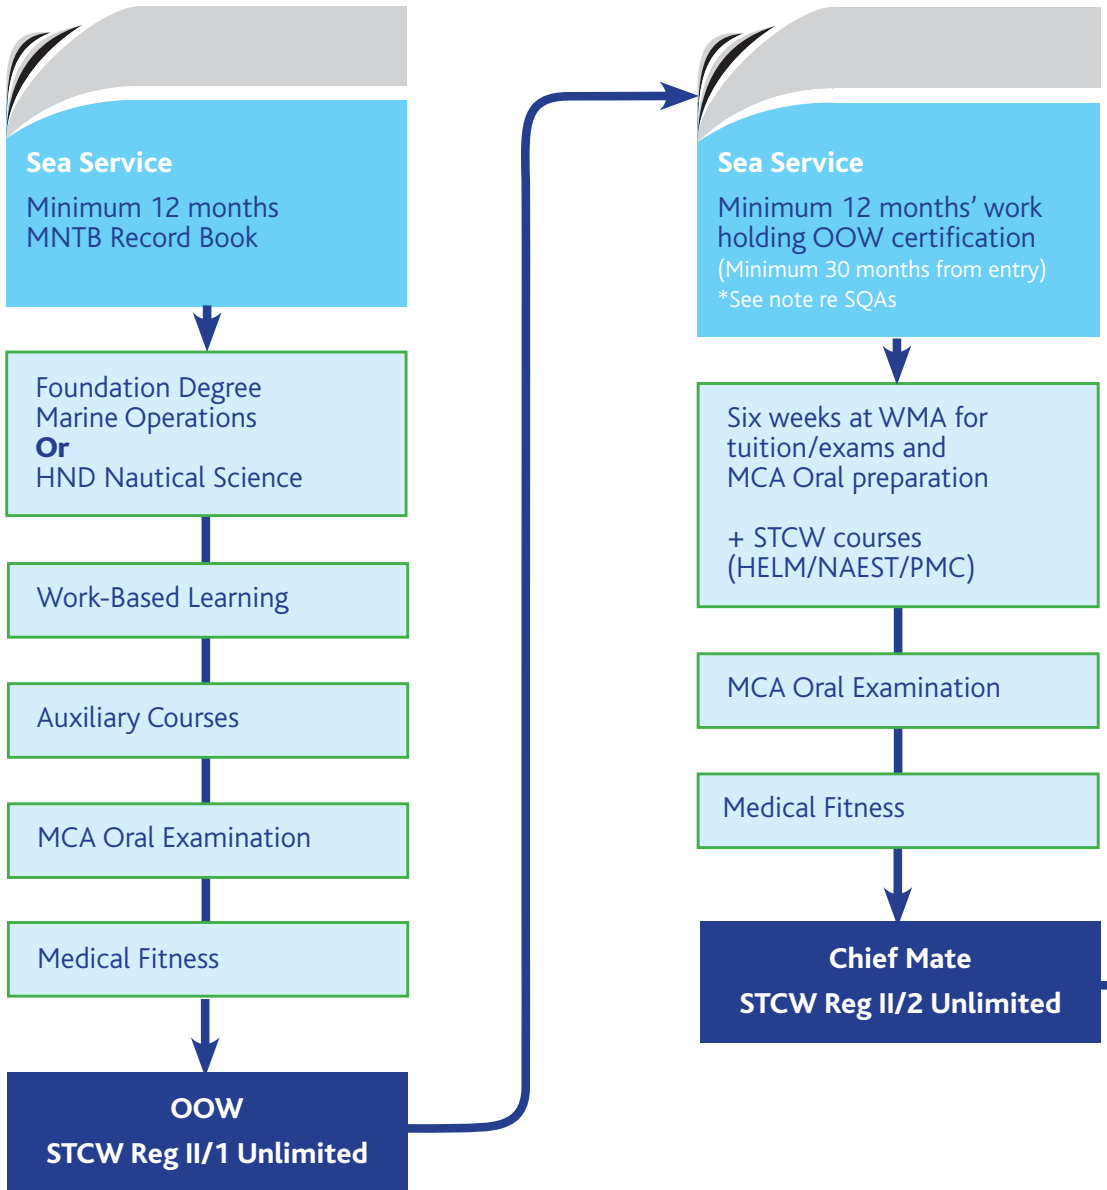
Sea Service
Minimum 12 months
MNTB Record Book

Foundation Degree
Marine Operations
Or
HND Nautical Science

Work-Based Learning

Auxiliary Courses

MCA Oral Examination

Medical Fitness

OOW
STCW Reg II/1 Unlimited

Sea Service
Minimum 12 months' work holding OOW certification
(Minimum 30 months from entry)
*See note re SQAs

Six weeks at WMA for tuition/exams and MCA Oral preparation

+ STCW courses (HELM/NAEST/PMC)

MCA Oral Examination

Medical Fitness

Chief Mate
STCW Reg II/2 Unlimited